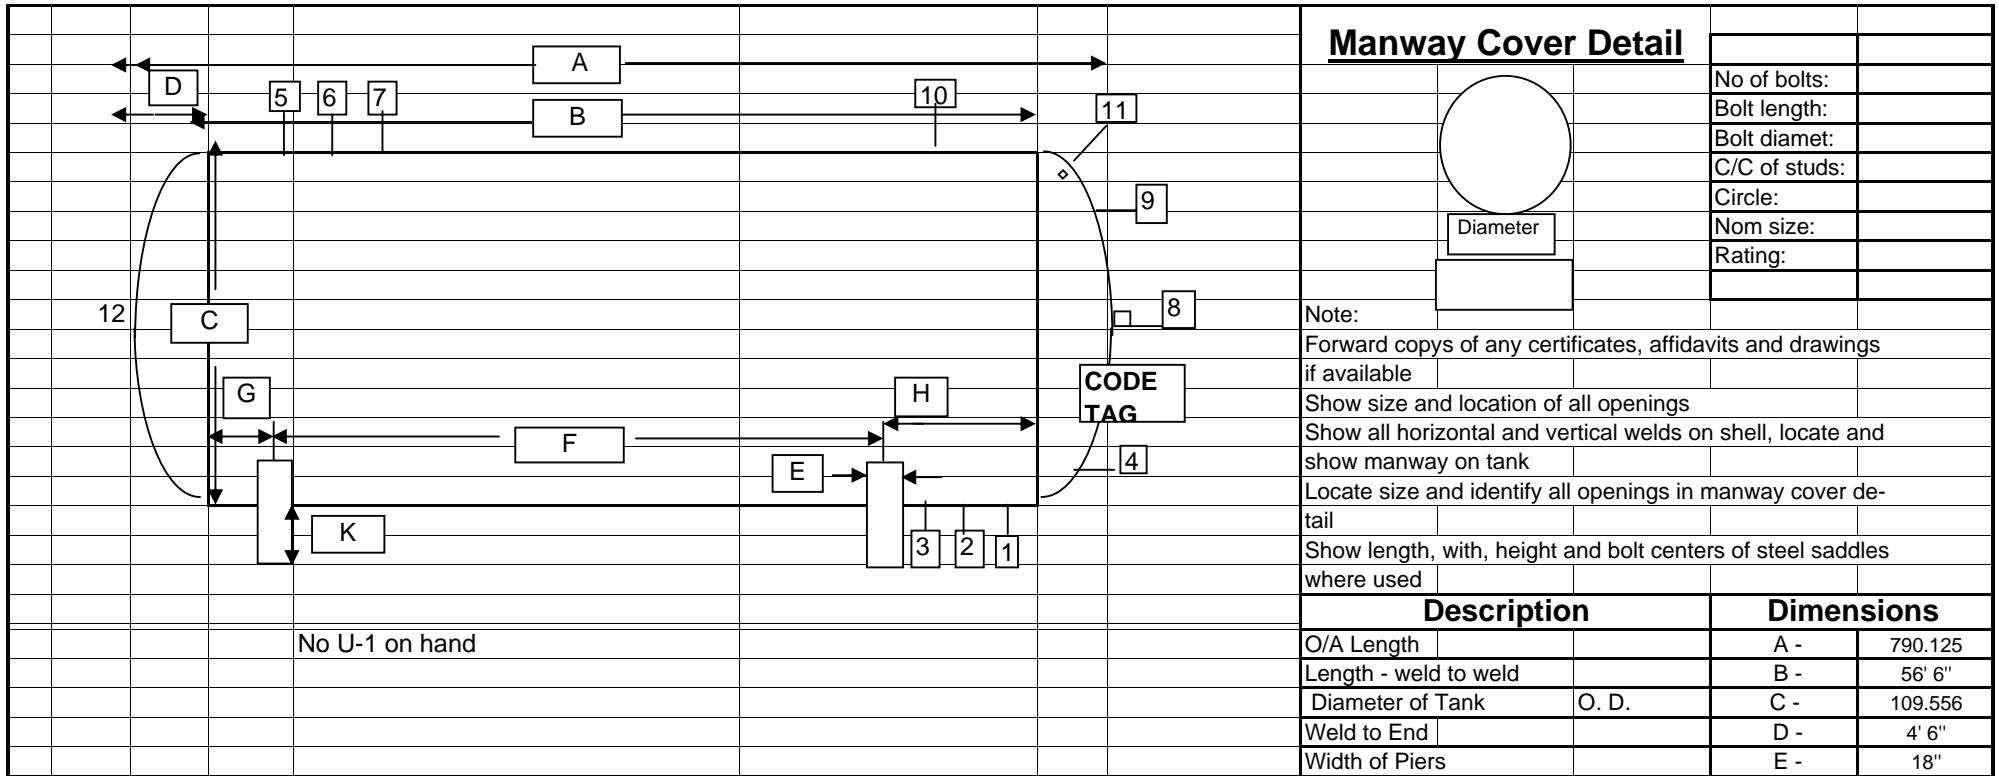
A

D

5 6 7

10

B

11

9

12

C

8

CODE TAG

G

H

F

E

4

K

3 2 1

No U-1 on hand

**Manway Cover Detail**

Diameter

| | |
|---|---|
| No of bolts: | |
| Bolt length: | |
| Bolt diamet: | |
| C/C of studs: | |
| Circle: | |
| Nom size: | |
| Rating: | |

Note:

Forward copys of any certificates, affidavits and drawings if available

Show size and location of all openings

Show all horizontal and vertical welds on shell, locate and show manway on tank

Locate size and identify all openings in manway cover detail

Show length, with, height and bolt centers of steel saddles where used

| Description | | Dimensions | |
|---|---|---|---|
| O/A Length | | A - | 790.125 |
| Length - weld to weld | | B - | 56' 6'' |
| Diameter of Tank | O. D. | C - | 109.556 |
| Weld to End | | D - | 4' 6'' |
| Width of Piers | | E - | 18'' |